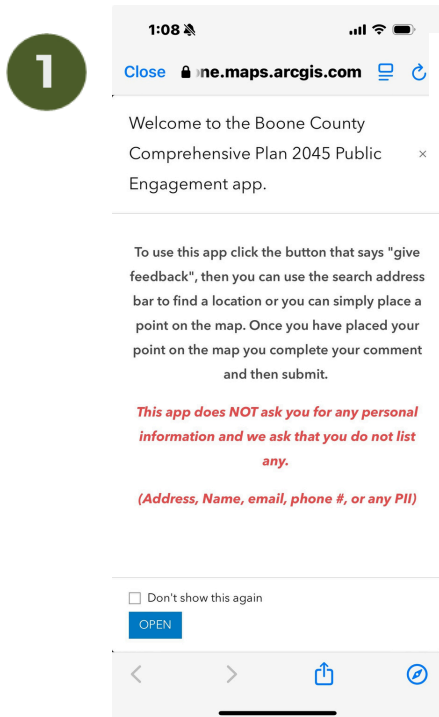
1

1:08

Close ne.maps.arcgis.com

Welcome to the Boone County Comprehensive Plan 2045 Public Engagement app.

×

To use this app click the button that says "give feedback", then you can use the search address bar to find a location or you can simply place a point on the map. Once you have placed your point on the map you complete your comment and then submit.

This app does NOT ask you for any personal information and we ask that you do not list any.

(Address, Name, email, phone #, or any PII)

Don't show this again

OPEN